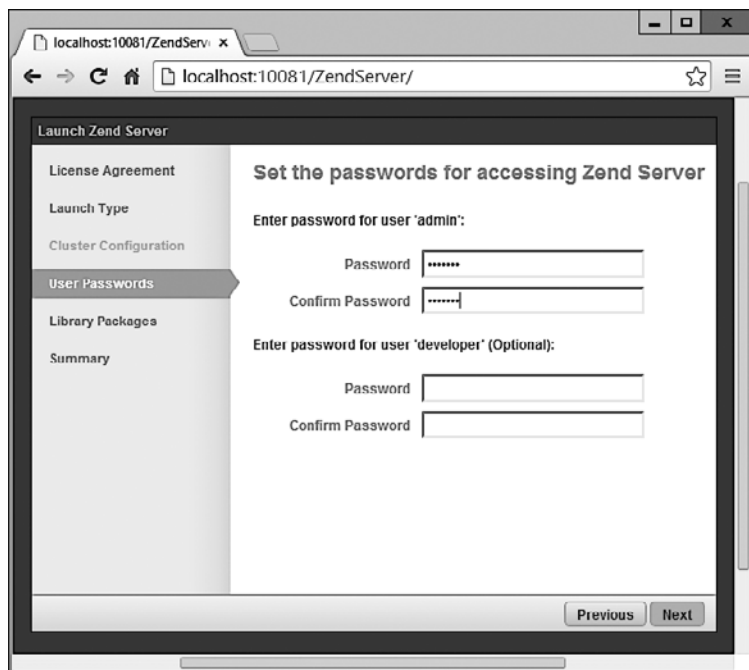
localhost:10081/ZendServ ×

localhost:10081/ZendServer/

Launch Zend Server

License Agreement

Launch Type

Cluster Configuration

User Passwords

Library Packages

Summary

Set the passwords for accessing Zend Server

Enter password for user 'admin':

Password •••••••

Confirm Password •••••••

Enter password for user 'developer' (Optional):

Password

Confirm Password

Previous Next